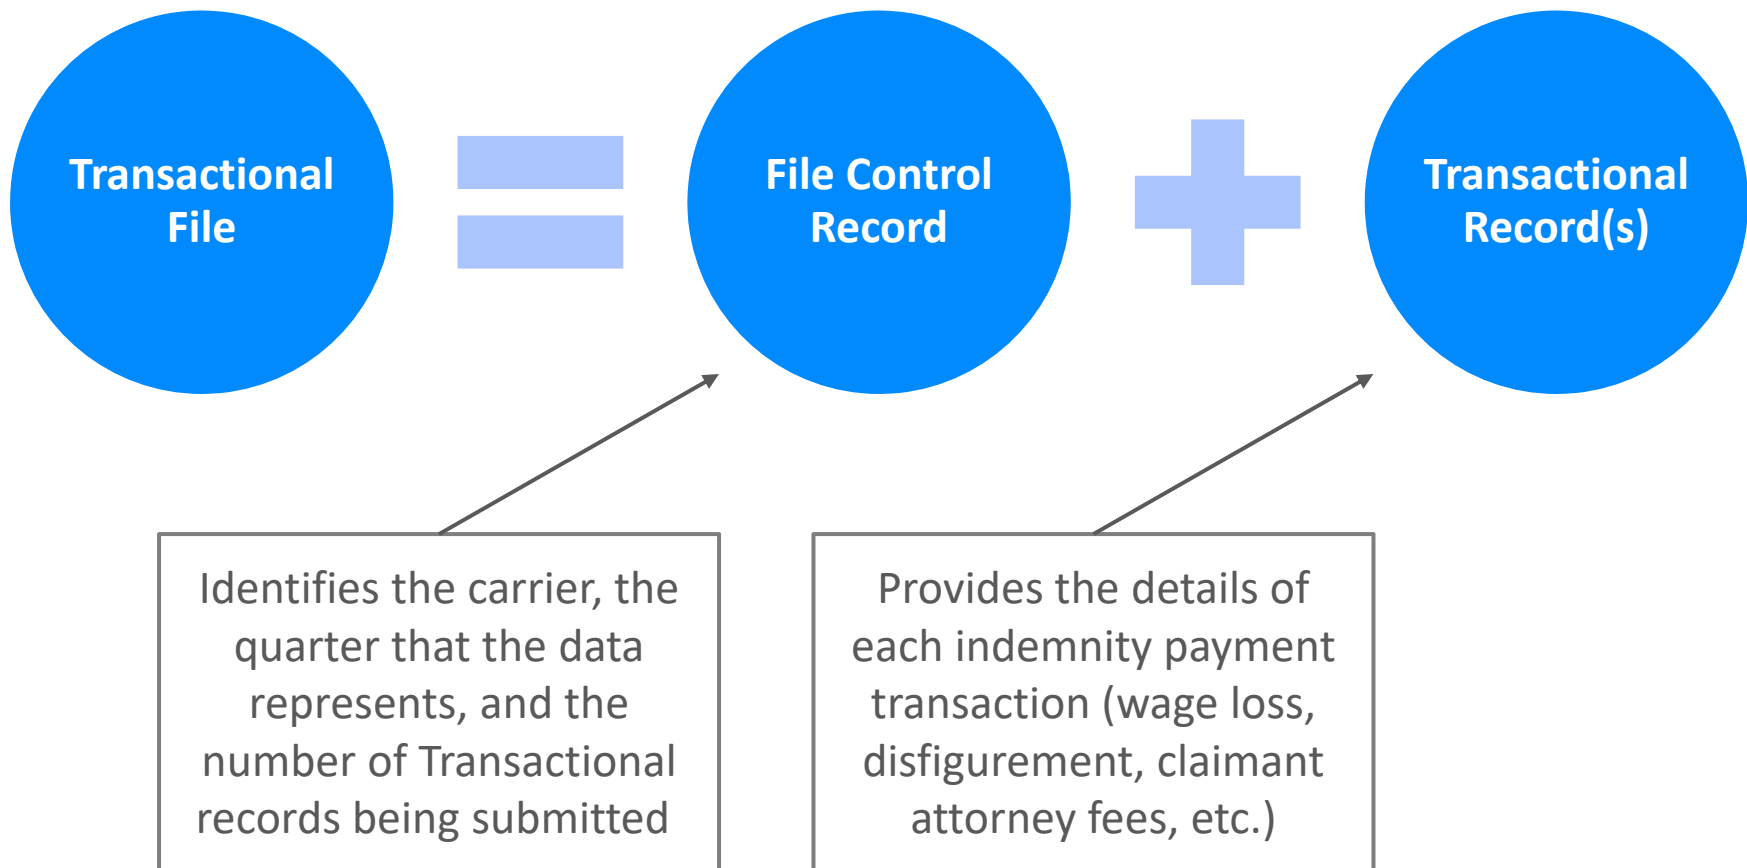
Transactional File

File Control Record

Transactional Record(s)

Identifies the carrier, the quarter that the data represents, and the number of Transactional records being submitted

Provides the details of each indemnity payment transaction (wage loss, disfigurement, claimant attorney fees, etc.)